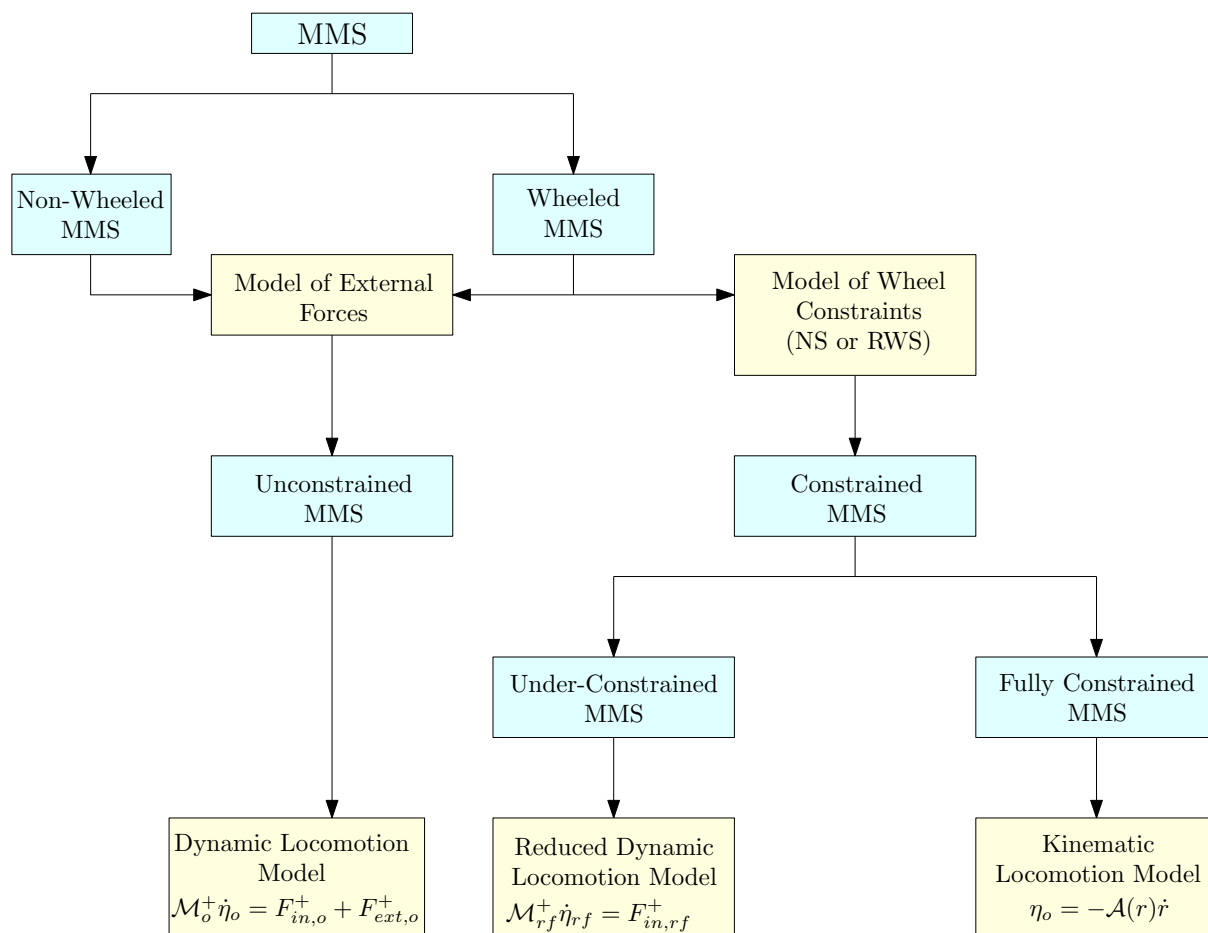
MMS

Non-Wheeled MMS

Wheeled MMS

Model of External Forces

Model of Wheel Constraints (NS or RWS)

Unconstrained MMS

Constrained MMS

Under-Constrained MMS

Fully Constrained MMS

Dynamic Locomotion Model $\mathcal{M}_o^+\dot{\eta}_o = F_{in,o}^+ + F_{ext,o}^+$

Reduced Dynamic Locomotion Model $\mathcal{M}_{rf}^+\dot{\eta}_{rf} = F_{in,rf}^+$

Kinematic Locomotion Model $\eta_o = -\mathcal{A}(r)\dot{r}$